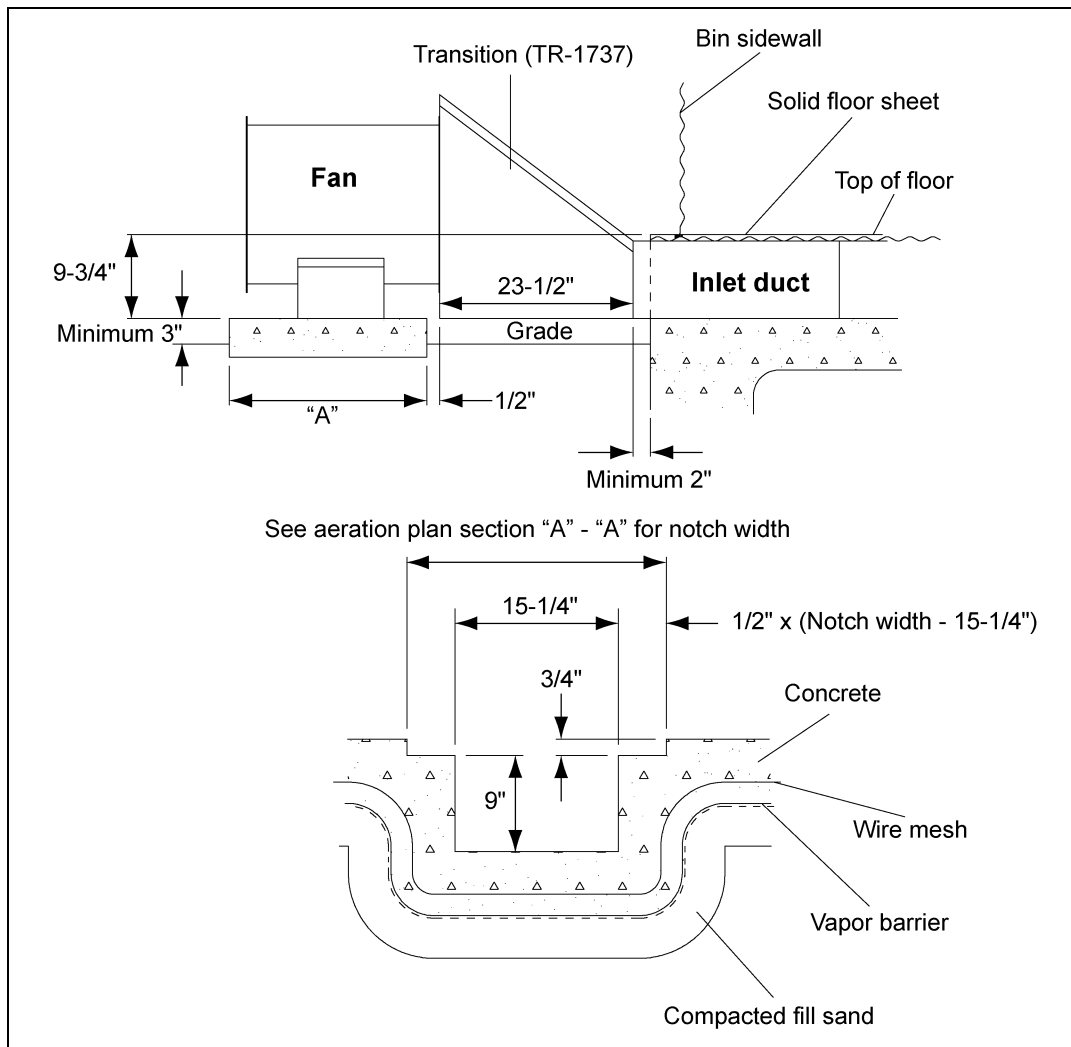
Transition (TR-1737)

Bin sidewall

Solid floor sheet

Top of floor

Fan

9-3/4"

23-1/2"

Inlet duct

Minimum 3"

Grade

"A"

1/2"

Minimum 2"

See aeration plan section "A" - "A" for notch width

15-1/4"

1/2" x (Notch width - 15-1/4")

3/4"

Concrete

9"

Wire mesh

Vapor barrier

Compacted fill sand